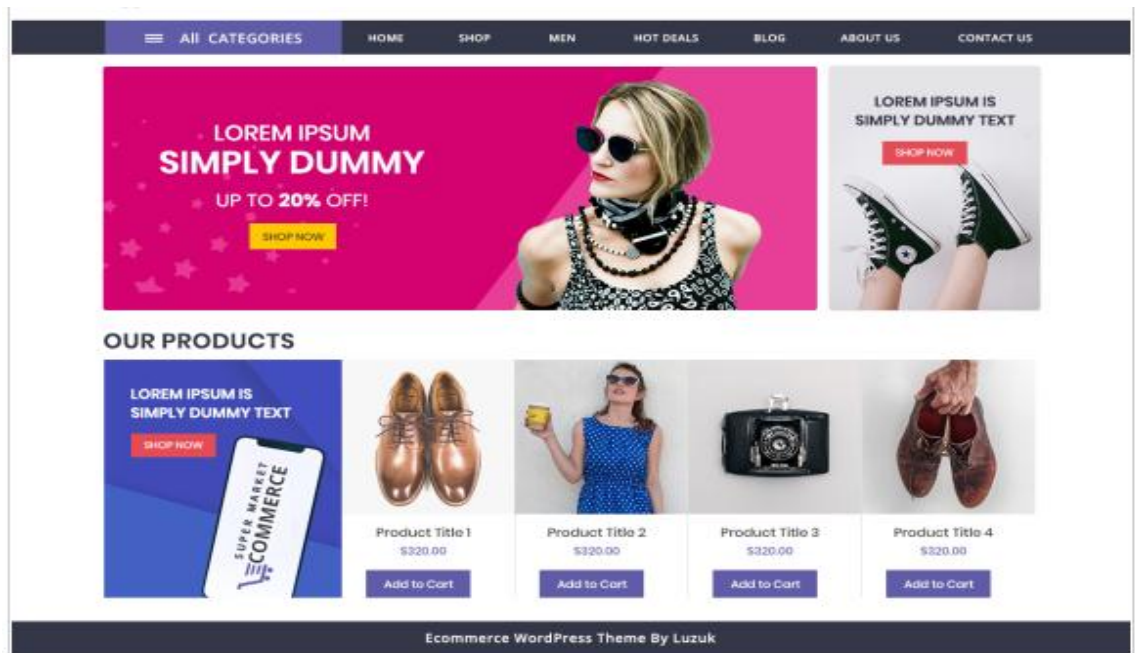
All CATEGORIES HOME SHOP MEN HOT DEALS BLOG ABOUT US CONTACT US

LOREM IPSUM
SIMPLY DUMMY
UP TO 20% OFF!
SHOP NOW

LOREM IPSUM IS SIMPLY DUMMY TEXT
SHOP NOW

OUR PRODUCTS

LOREM IPSUM IS SIMPLY DUMMY TEXT
SHOP NOW

SUPER MARKET
COMMERCE

Product Title 1
$320.00
Add to Cart

Product Title 2
$320.00
Add to Cart

Product Title 3
$320.00
Add to Cart

Product Title 4
$320.00
Add to Cart

Ecommerce WordPress Theme By Luzuk